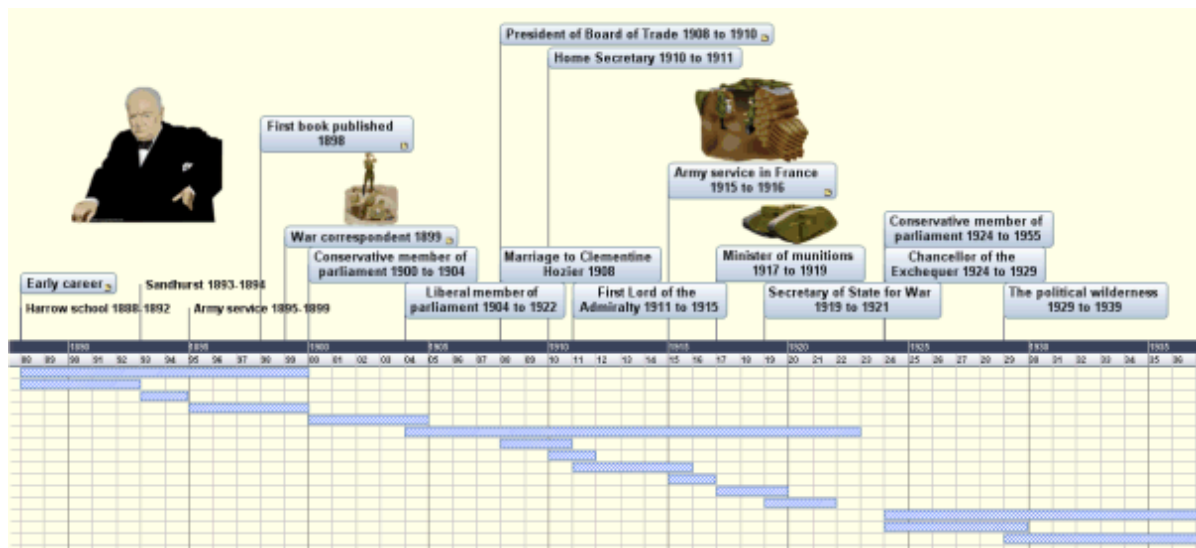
President of Board of Trade 1908 to 1910

Home Secretary 1910 to 1911

First book published 1898

Army service in France 1915 to 1916

War correspondent 1899

Conservative member of parliament 1924 to 1955

Early career

Sandhurst 1893-1894

Harrow school 1888-1892

Army service 1895-1899

Conservative member of parliament 1900 to 1904

Marriage to Clementine Hozier 1908

Minister of munitions 1917 to 1919

Chancellor of the Exchequer 1924 to 1929

Liberal member of parliament 1904 to 1922

First Lord of the Admiralty 1911 to 1915

Secretary of State for War 1919 to 1921

The political wilderness 1929 to 1939

1890 1895 1900 1905 1910 1915 1920 1925 1930 1935

88 89 90 91 92 93 94 95 96 97 98 99 00 01 02 03 04 05 06 07 08 09 10 11 12 13 14 15 16 17 18 19 20 21 22 23 24 25 26 27 28 29 30 31 32 33 34 35 36